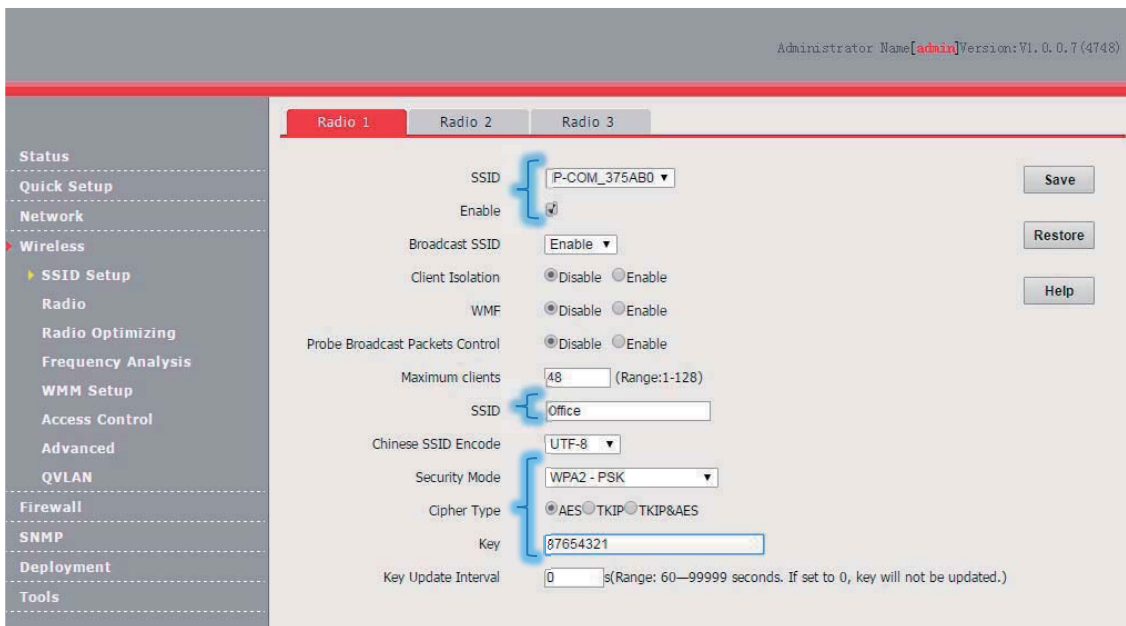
Administrator Name[admin]Version:V1.0.0.7(4748)

Radio 1 Radio 2 Radio 3

Status
Quick Setup
Network
Wireless
SSID Setup
Radio
Radio Optimizing
Frequency Analysis
WMM Setup
Access Control
Advanced
QVLAN
Firewall
SNMP
Deployment
Tools

SSID IP-COM_375AB0
Enable
Broadcast SSID Enable
Client Isolation Disable Enable
WMF Disable Enable
Probe Broadcast Packets Control Disable Enable
Maximum clients 48 (Range:1-128)
SSID Office
Chinese SSID Encode UTF-8
Security Mode WPA2 - PSK
Cipher Type AES TKIP TKIP&AES
Key 87654321
Key Update Interval 0 s(Range: 60—99999 seconds. If set to 0, key will not be updated.)

Save
Restore
Help